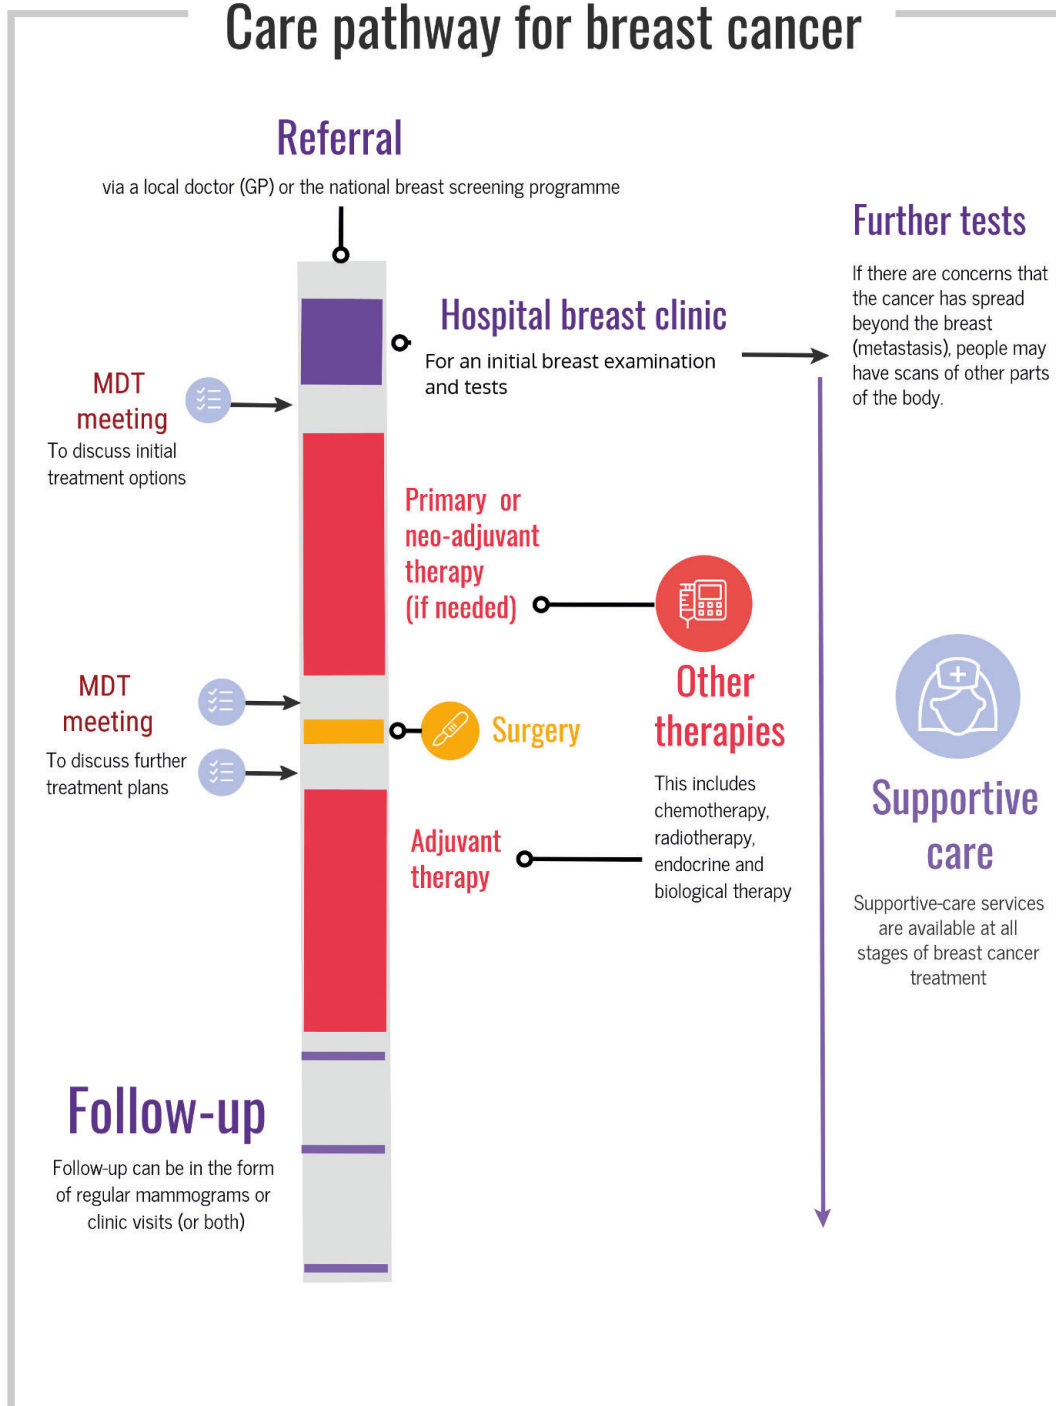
Care pathway for breast cancer

Referral

via a local doctor (GP) or the national breast screening programme

Further tests

If there are concerns that the cancer has spread beyond the breast (metastasis), people may have scans of other parts of the body.

Hospital breast clinic

For an initial breast examination and tests

MDT meeting

To discuss initial treatment options

Primary or neo-adjuvant therapy (if needed)

Other therapies

This includes chemotherapy, radiotherapy, endocrine and biological therapy

MDT meeting

To discuss further treatment plans

Surgery

Supportive care

Supportive-care services are available at all stages of breast cancer treatment

Adjuvant therapy

Follow-up

Follow-up can be in the form of regular mammograms or clinic visits (or both)